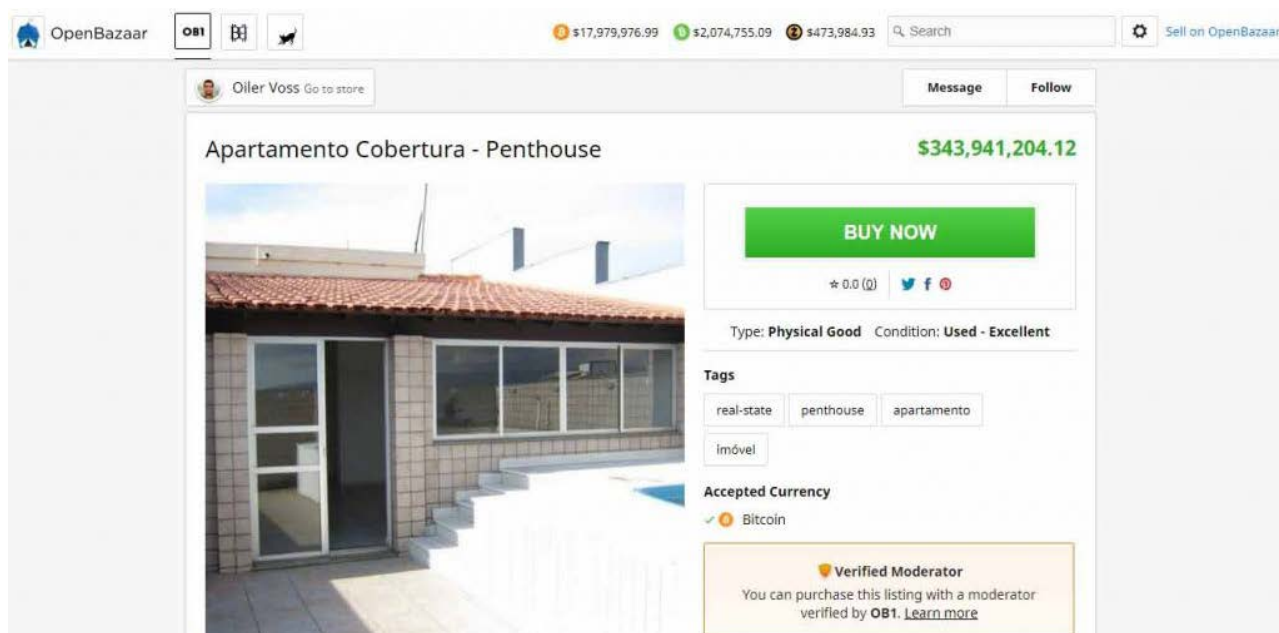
OpenBazaar OB1 $17,979,976.99 $2,074,755.09 $473,984.93 Search Sell on OpenBazaar

Oiler Voss Go to store

Message Follow

Apartamento Cobertura - Penthouse

$343,941,204.12

BUY NOW

☆ 0.0 (0)

Type: Physical Good Condition: Used - Excellent

Tags

real-state penthouse apartamento imóvel

Accepted Currency

Bitcoin

Verified Moderator

You can purchase this listing with a moderator verified by OB1. Learn more